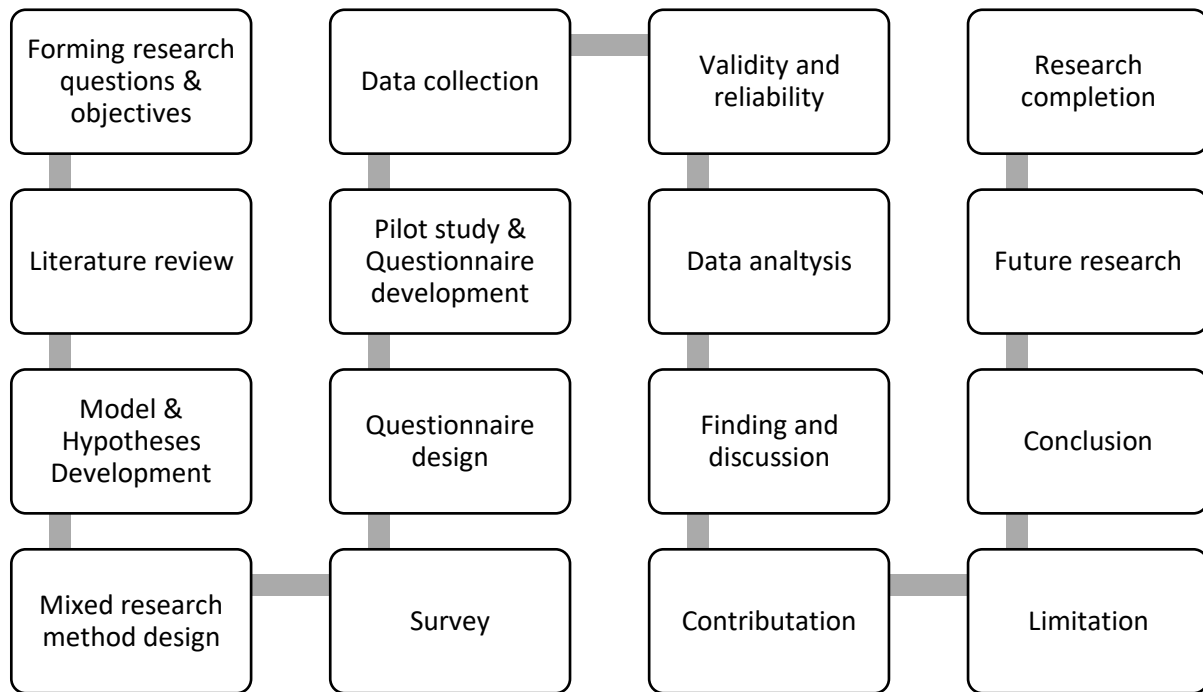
Forming research questions & objectives

Literature review

Model & Hypotheses Development

Mixed research method design

Survey

Questionnaire design

Pilot study & Questionnaire development

Data collection

Validity and reliability

Data analtysis

Finding and discussion

Contributation

Limitation

Conclusion

Future research

Research completion